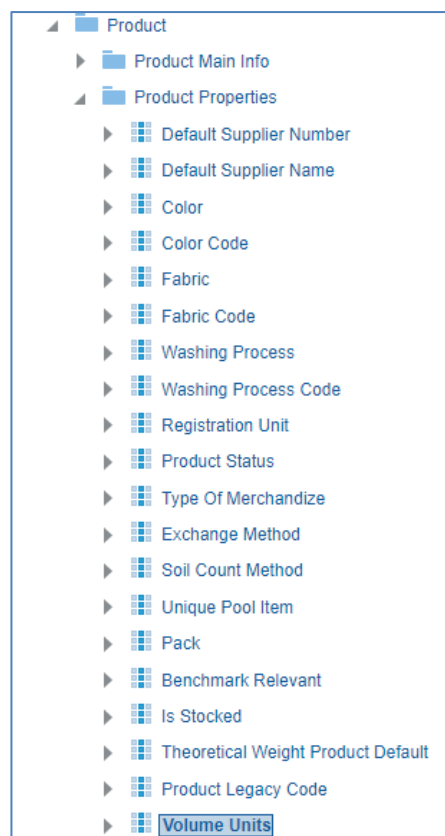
Product
Product Main Info
Product Properties
Default Supplier Number
Default Supplier Name
Color
Color Code
Fabric
Fabric Code
Washing Process
Washing Process Code
Registration Unit
Product Status
Type Of Merchandize
Exchange Method
Soil Count Method
Unique Pool Item
Pack
Benchmark Relevant
Is Stocked
Theoretical Weight Product Default
Product Legacy Code
Volume Units